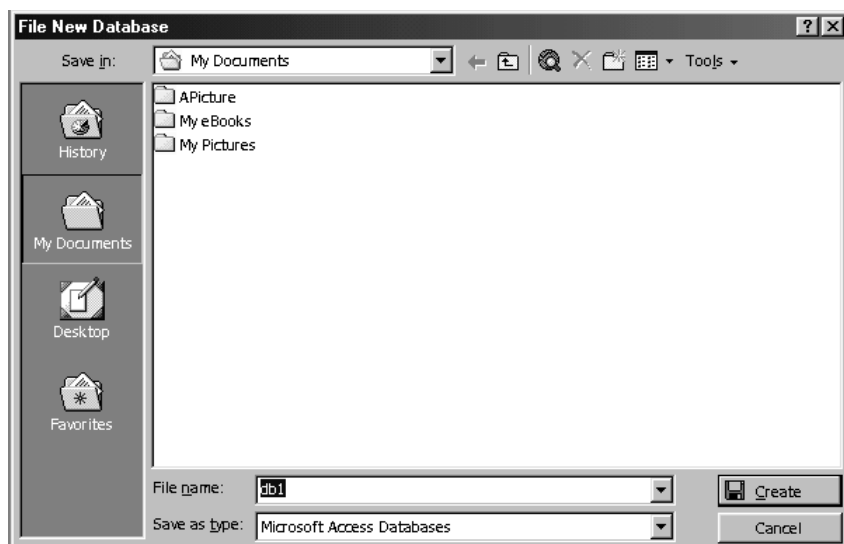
File New Database

?

Save in: My Documents

Tools

History

My Documents

Desktop

Favorites

APicture

My eBooks

My Pictures

File name: db1

Save as type: Microsoft Access Databases

Create

Cancel